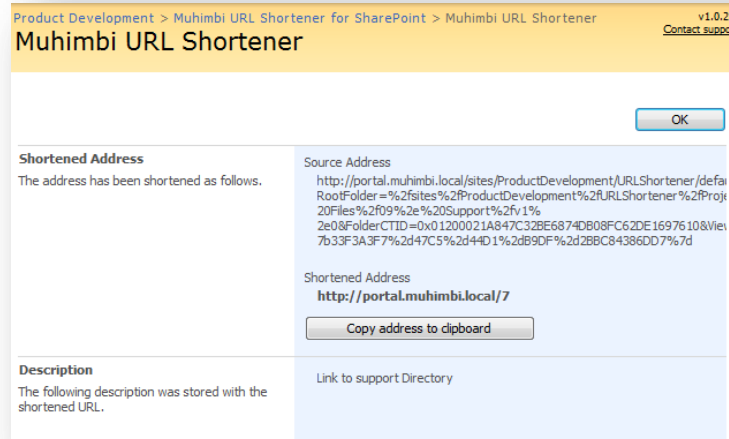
Product Development > Muhimbi URL Shortener for SharePoint > Muhimbi URL Shortener

v1.0.2
Contact suppo

Muhimbi URL Shortener

OK

Shortened Address

The address has been shortened as follows.

Source Address

http://portal.muhimbi.local/sites/ProductDevelopment/URLShortener/defa RootFolder=%2fsites%2fProductDevelopment%2fURLShortener%2fProje 20Files%2f09%2e%20Support%2fv1% 2e0&FolderCTID=0x01200021A847C32BE6874DB08FC62DE1697610&View 7b33F3A3F7%2d47C5%2d44D1%2dB9DF%2d2BBC84386DD7%7d

Shortened Address

http://portal.muhimbi.local/7

Copy address to clipboard

Description

The following description was stored with the shortened URL.

Link to support Directory